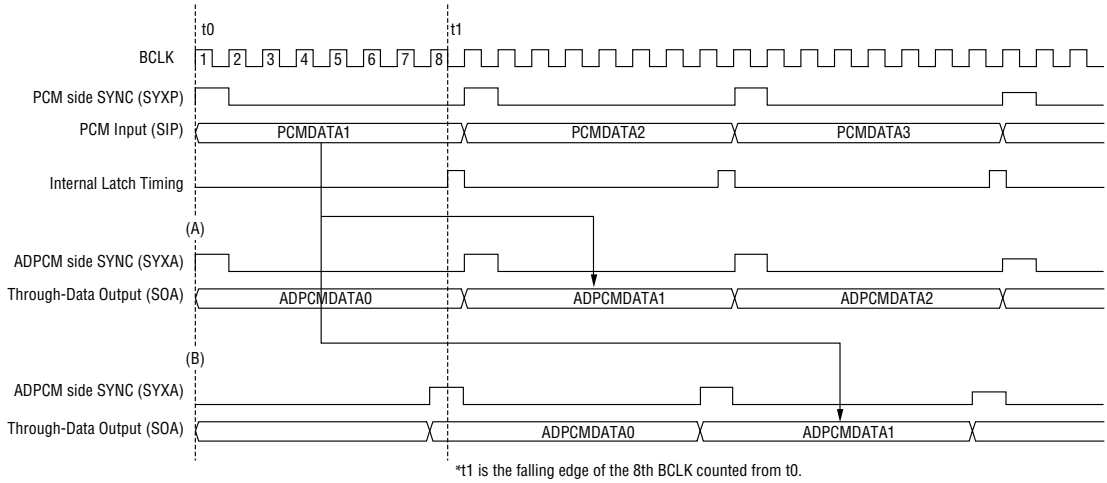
t0

t1

BCLK

1 2 3 4 5 6 7 8

PCM side SYNC (SYXP)

PCM Input (SIP)

PCMDATA1

PCMDATA2

PCMDATA3

Internal Latch Timing

(A)

ADPCM side SYNC (SYXA)

Through-Data Output (SOA)

ADPCMDATA0

ADPCMDATA1

ADPCMDATA2

(B)

ADPCM side SYNC (SYXA)

Through-Data Output (SOA)

ADPCMDATA0

ADPCMDATA1

*t1 is the falling edge of the 8th BCLK counted from t0.